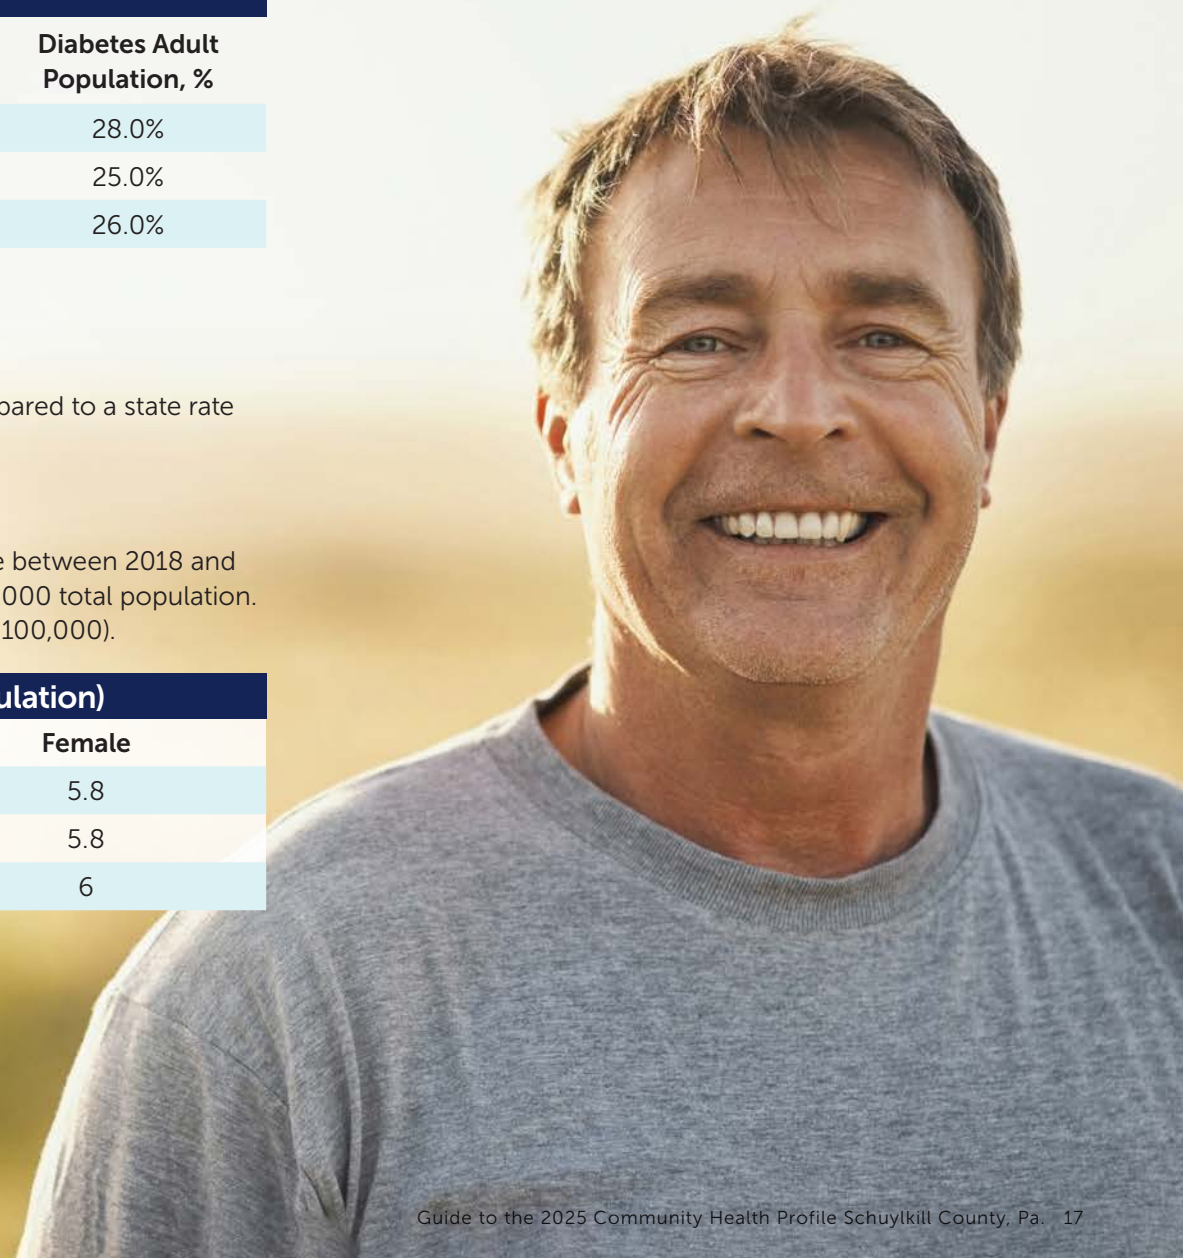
| Diabetes Adult Population, % |
|---|
| 28.0% |
| 25.0% |
| 26.0% |

pared to a state rate

e between 2018 and 000 total population. 100,000).

ulation)

| Female |
|---|
| 5.8 |
| 5.8 |
| 6 |

Guide to the 2025 Community Health Profile Schuylkill County, Pa. 17